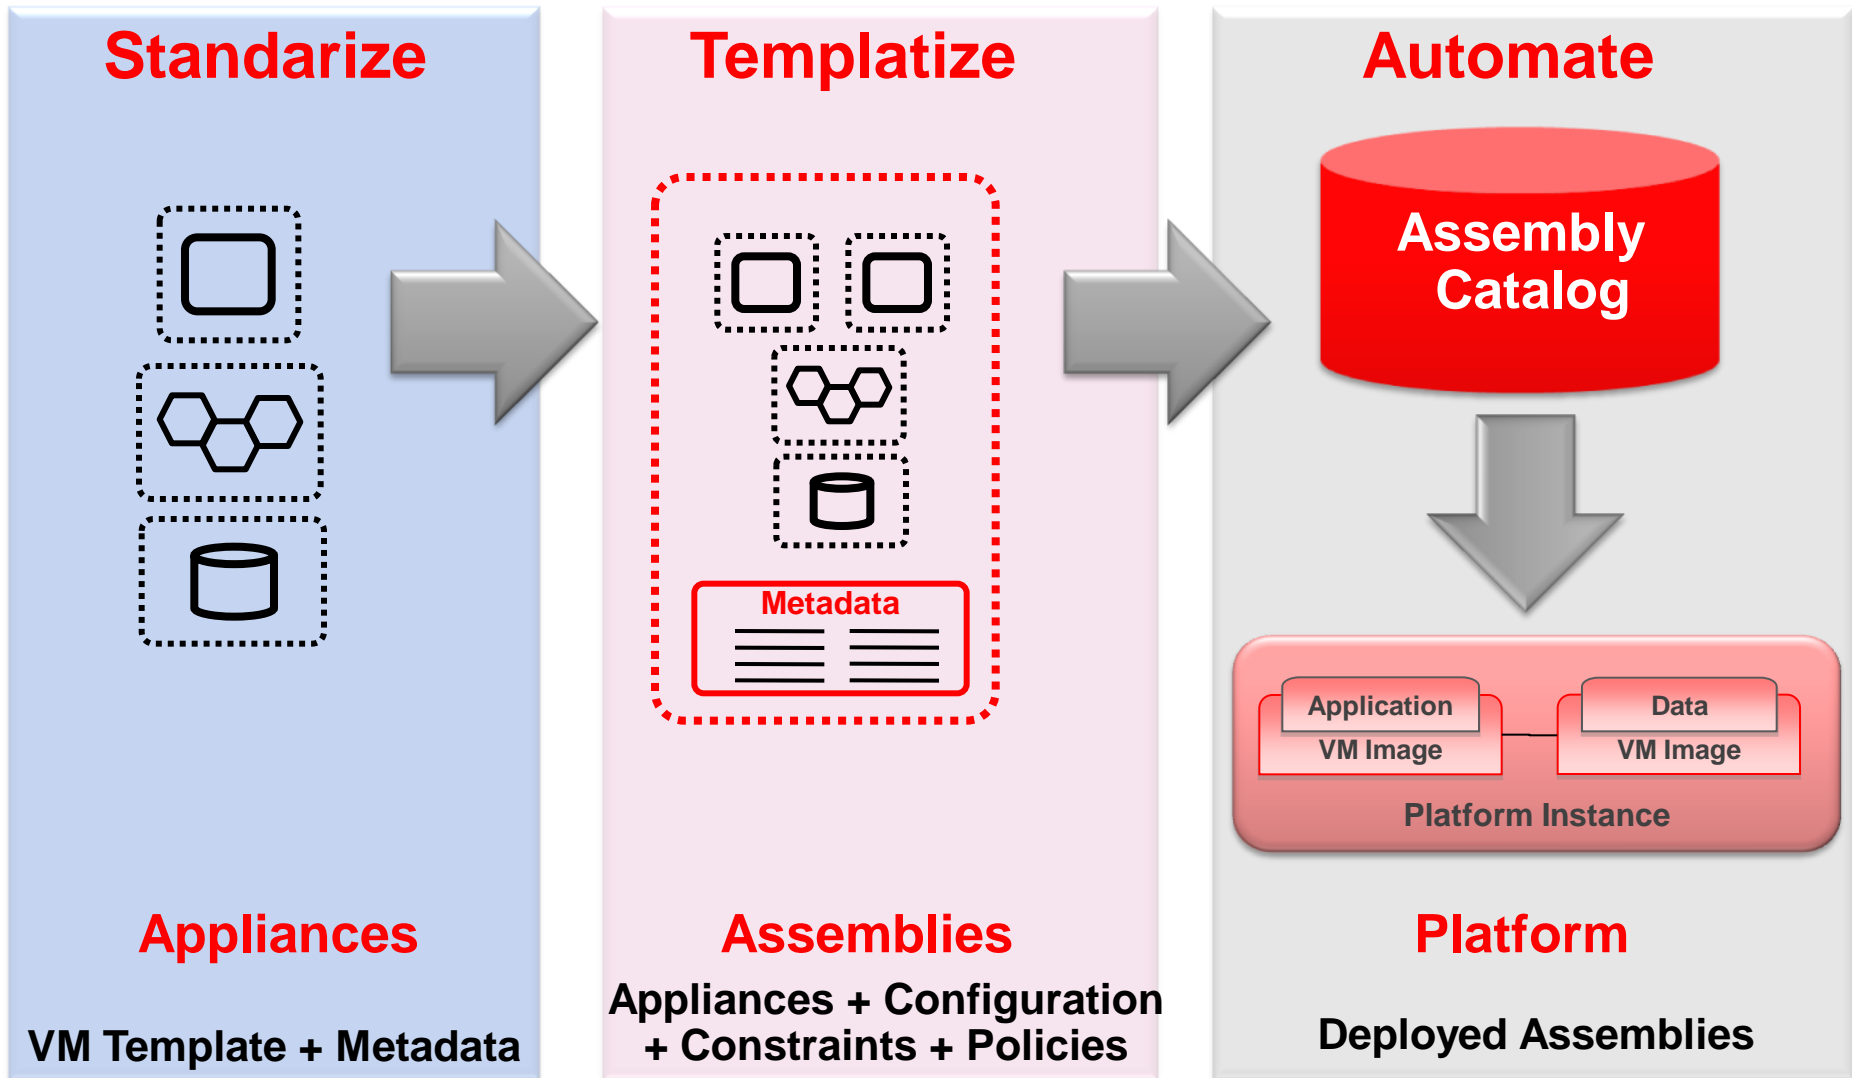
Standarize

Appliances

VM Template + Metadata

Templatize

Metadata

Assemblies

Appliances + Configuration + Constraints + Policies

Automate

Assembly Catalog

Application VM Image

Data VM Image

Platform Instance

Platform

Deployed Assemblies